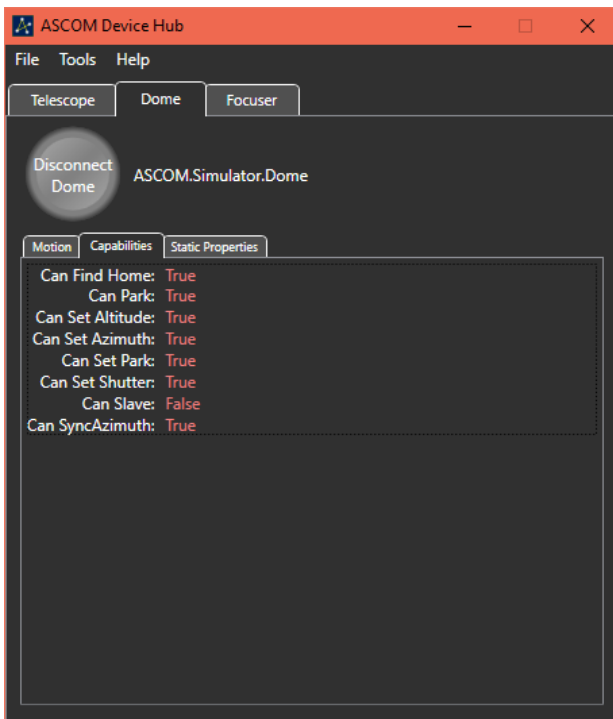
ASCOM Device Hub

File Tools Help

Telescope Dome Focuser

Disconnect Dome

ASCOM.Simulator.Dome

Motion Capabilities Static Properties

Can Find Home: True
Can Park: True
Can Set Altitude: True
Can Set Azimuth: True
Can Set Park: True
Can Set Shutter: True
Can Slave: False
Can SyncAzimuth: True